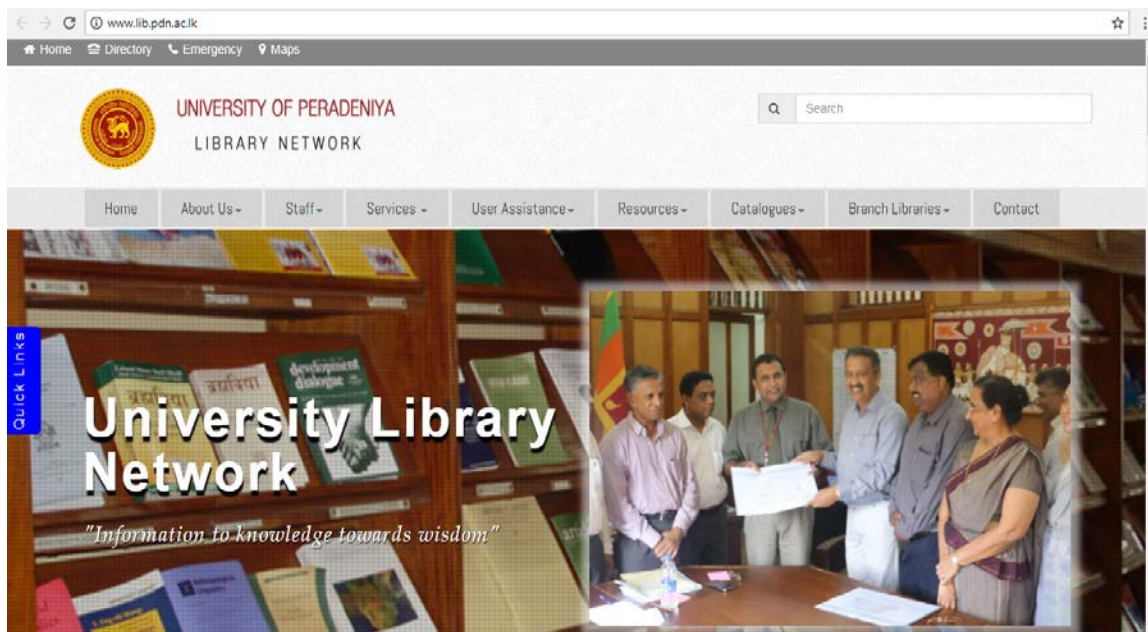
www.lib.pdn.ac.lk

Home Directory Emergency Maps

UNIVERSITY OF PERADENIYA
LIBRARY NETWORK

Search

Home | About Us | Staff | Services | User Assistance | Resources | Catalogues | Branch Libraries | Contact

Quick Links

development dialogue

University Library Network

"Information to knowledge towards wisdom"